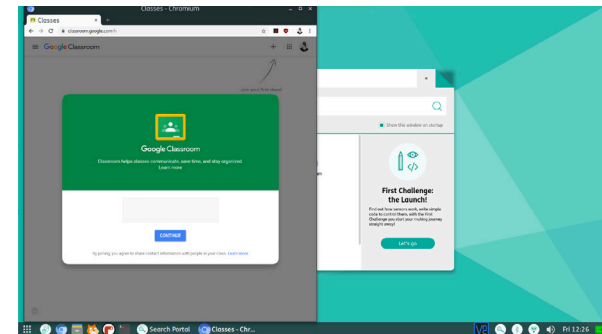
Classes - Chromium

Classes

classroom.google.com

Google Classroom

Join your first class!

Google Classroom

Classroom helps classes communicate, save time, and stay organized. Learn more

CONTINUE

By joining, you agree to share contact information with people in your class. Learn more

Show this window on startup

First Challenge: the Launch!

Find out how sensors work, write simple code to control them, with the First Challenge you start your coding journey straight away!

Let's go

Search Portal

Classes - Chr...

Fri 12:26